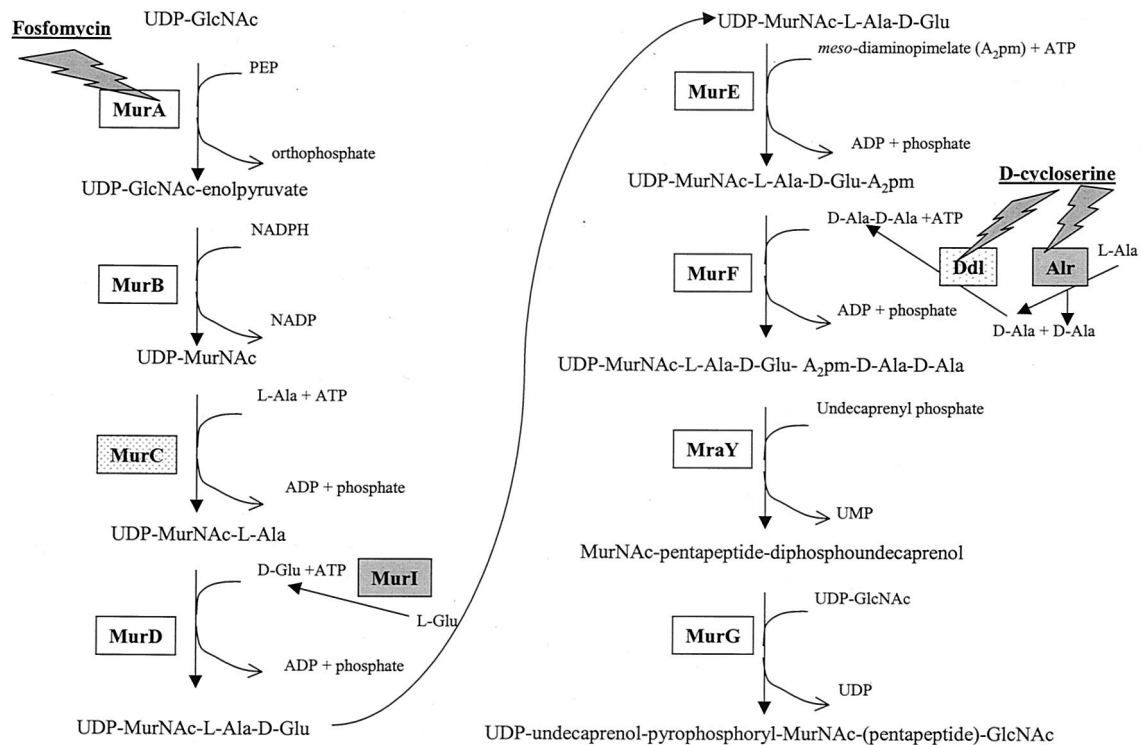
Fosfomycin

UDP-GlcNAc

MurA

PEP

orthophosphate

UDP-GlcNAc-enolpyruvate

MurB

NADPH

NADP

UDP-MurNAc

MurC

L-Ala + ATP

ADP + phosphate

UDP-MurNAc-L-Ala

MurD

D-Glu +ATP

MurI

L-Glu

ADP + phosphate

UDP-MurNAc-L-Ala-D-Glu

UDP-MurNAc-L-Ala-D-Glu

MurE

*meso*-diaminopimelate ($A_2$pm) + ATP

ADP + phosphate

UDP-MurNAc-L-Ala-D-Glu-$A_2$pm

D-cycloserine

MurF

D-Ala-D-Ala +ATP

Ddl

Alr

L-Ala

ADP + phosphate

D-Ala + D-Ala

UDP-MurNAc-L-Ala-D-Glu- $A_2$pm-D-Ala-D-Ala

MraY

Undecaprenyl phosphate

UMP

MurNAc-pentapeptide-diphosphoundecaprenol

MurG

UDP-GlcNAc

UDP

UDP-undecaprenol-pyrophosphoryl-MurNAc-(pentapeptide)-GlcNAc